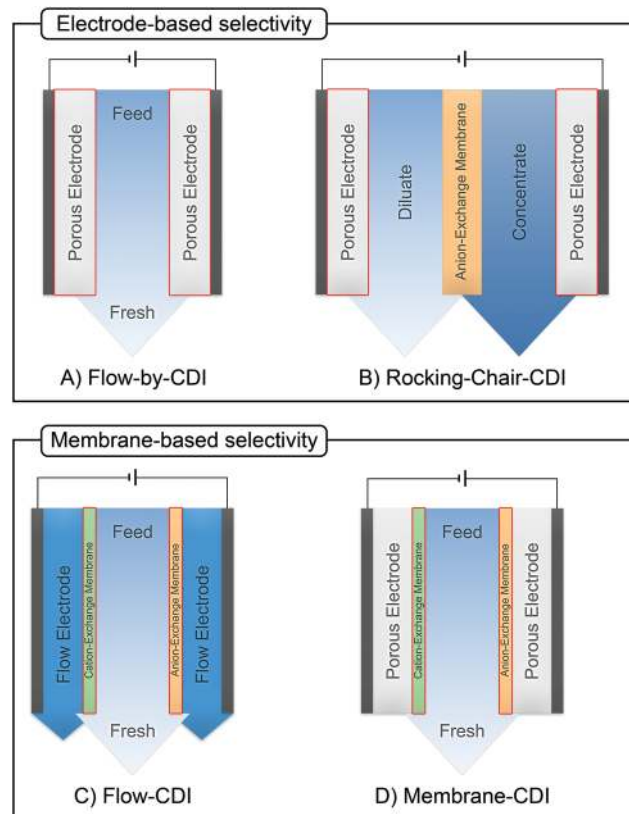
Electrode-based selectivity

Porous Electrode

Feed

Porous Electrode

Fresh

A) Flow-by-CDI

Porous Electrode

Diluate

Anion-Exchange Membrane

Concentrate

Porous Electrode

B) Rocking-Chair-CDI

Membrane-based selectivity

Flow Electrode

Cation-Exchange Membrane

Feed

Anion-Exchange Membrane

Flow Electrode

Fresh

C) Flow-CDI

Porous Electrode

Cation-Exchange Membrane

Feed

Anion-Exchange Membrane

Porous Electrode

Fresh

D) Membrane-CDI